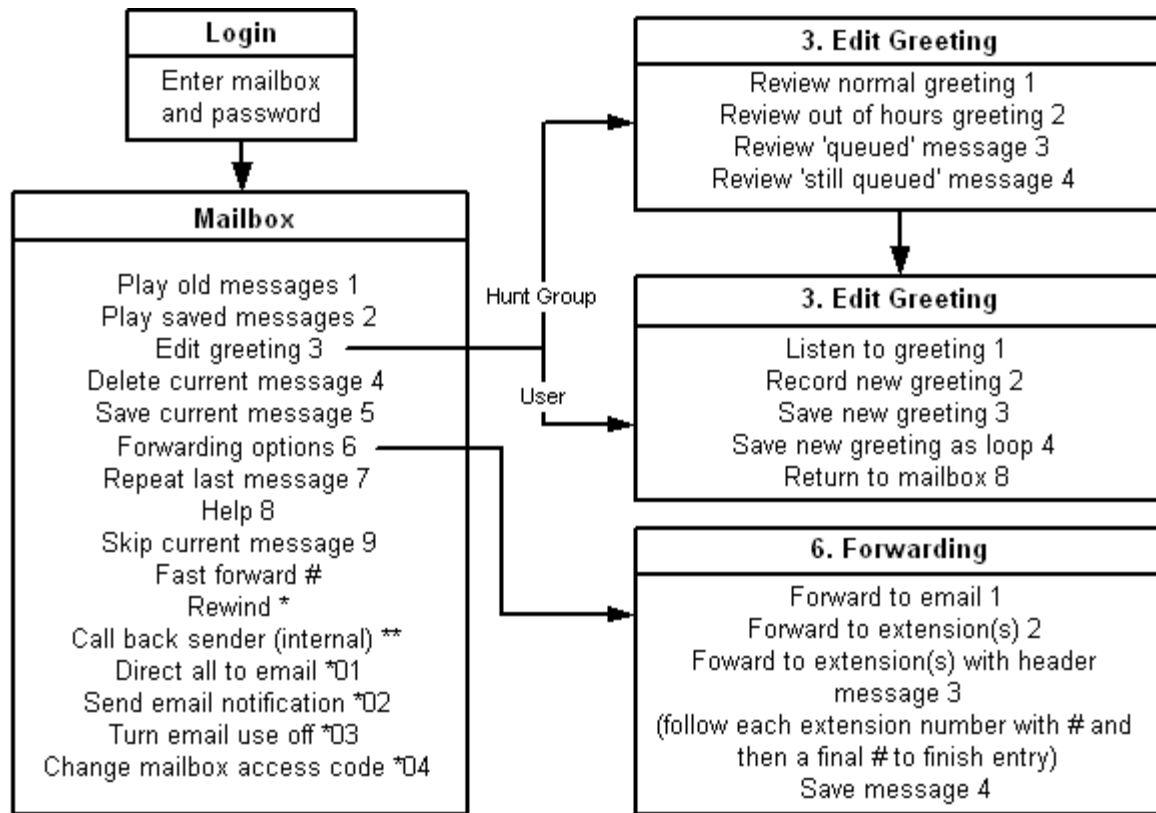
Login
Enter mailbox and password

Mailbox
Play old messages 1
Play saved messages 2
Edit greeting 3
Delete current message 4
Save current message 5
Forwarding options 6
Repeat last message 7
Help 8
Skip current message 9
Fast forward #
Rewind *
Call back sender (internal) **
Direct all to email *01
Send email notification *02
Turn email use off *03
Change mailbox access code *04

Hunt Group

User

3. Edit Greeting
Review normal greeting 1
Review out of hours greeting 2
Review 'queued' message 3
Review 'still queued' message 4

3. Edit Greeting
Listen to greeting 1
Record new greeting 2
Save new greeting 3
Save new greeting as loop 4
Return to mailbox 8

6. Forwarding
Forward to email 1
Forward to extension(s) 2
Foward to extension(s) with header message 3
(follow each extension number with # and then a final # to finish entry)
Save message 4